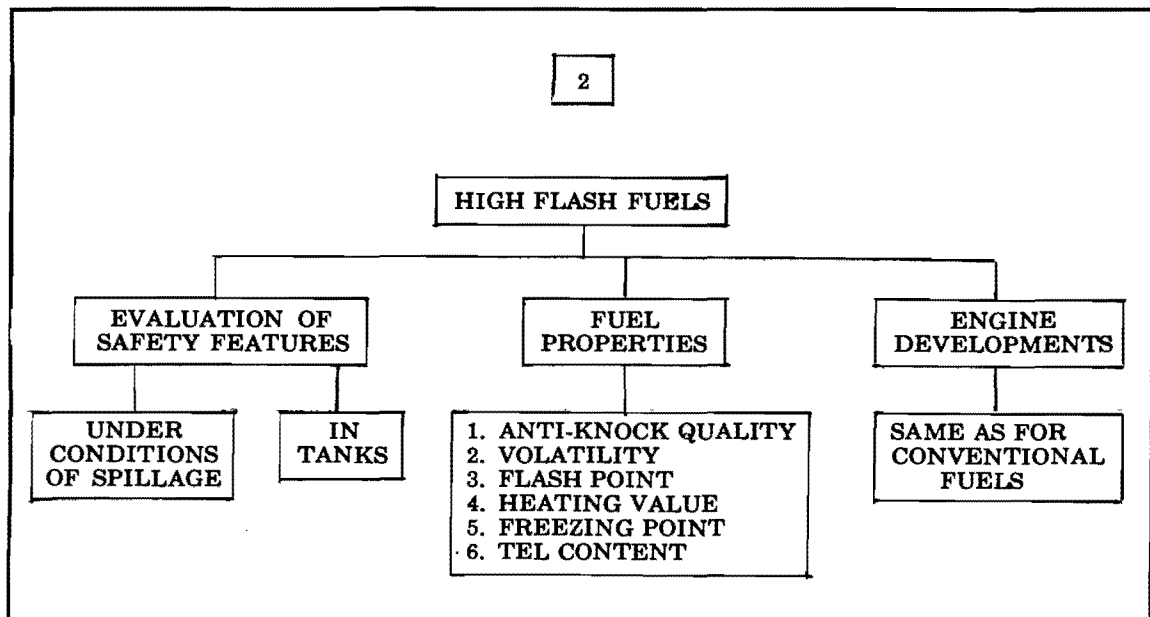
2

HIGH FLASH FUELS

EVALUATION OF SAFETY FEATURES

UNDER CONDITIONS OF SPILLAGE

IN TANKS

FUEL PROPERTIES

1. ANTI-KNOCK QUALITY
2. VOLATILITY
3. FLASH POINT
4. HEATING VALUE
5. FREEZING POINT
6. TEL CONTENT

ENGINE DEVELOPMENTS

SAME AS FOR CONVENTIONAL FUELS